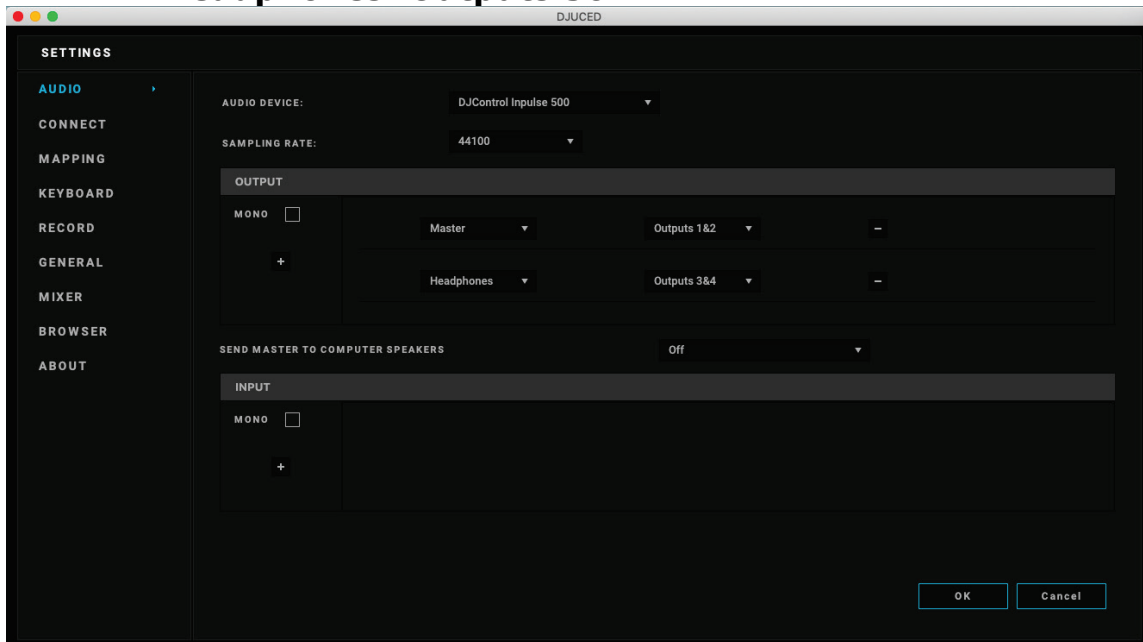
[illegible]

DJUCED

SETTINGS

AUDIO

CONNECT

MAPPING

KEYBOARD

RECORD

GENERAL

MIXER

BROWSER

ABOUT

AUDIO DEVICE: DJControl Inpulse 500

SAMPLING RATE: 44100

OUTPUT

MONO

+

Master Outputs 1&2 –

Headphones Outputs 3&4 –

SEND MASTER TO COMPUTER SPEAKERS Off

INPUT

MONO

+

OK Cancel